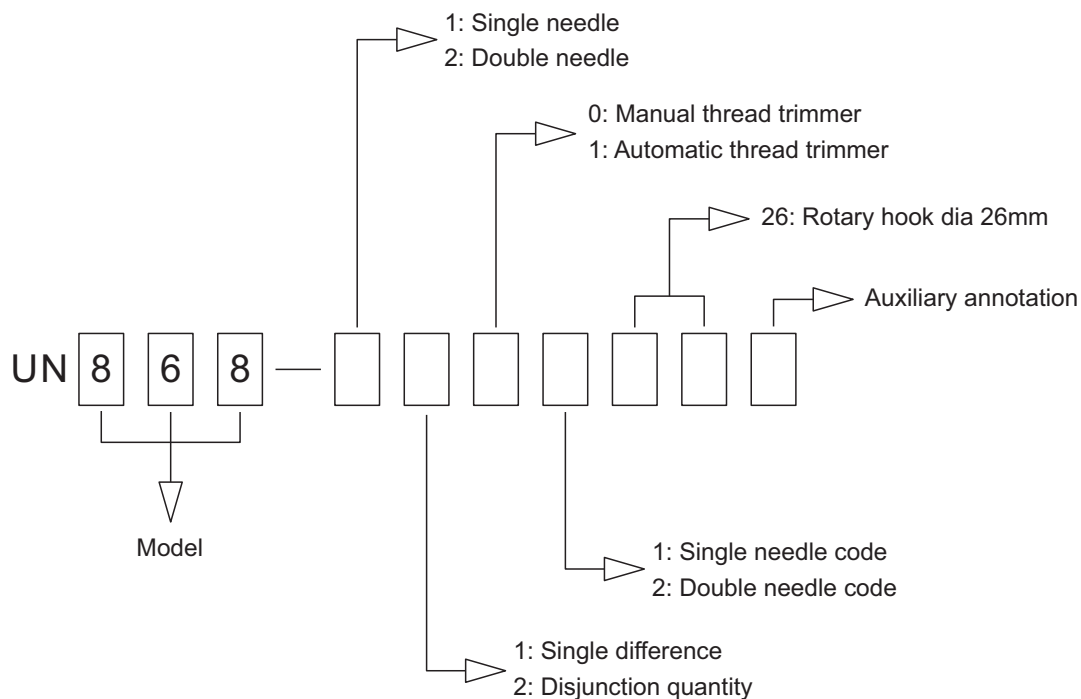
1: Single needle
2: Double needle

0: Manual thread trimmer
1: Automatic thread trimmer

26: Rotary hook dia 26mm

Auxiliary annotation

UN 8 6 8 —

Model

1: Single needle code
2: Double needle code

1: Single difference
2: Disjunction quantity